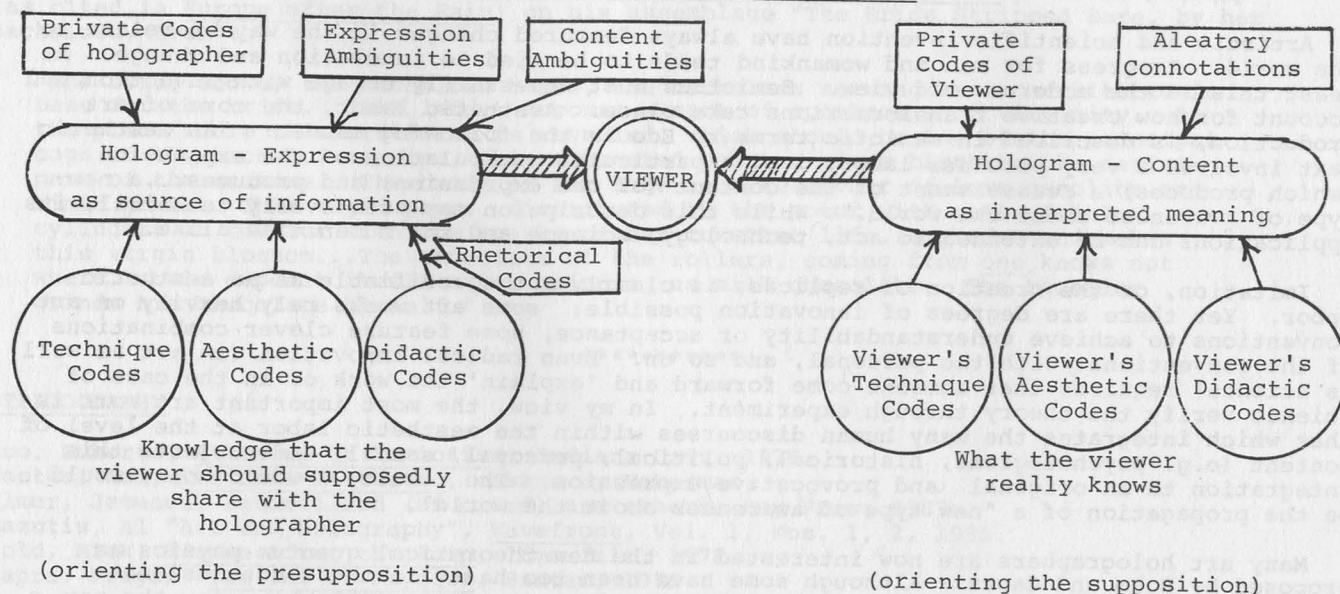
Private Codes of holographer

Expression Ambiguities

Content Ambiguities

Private Codes of Viewer

Aleatory Connotations

Hologram - Expression as source of information

VIEWER

Hologram - Content as interpreted meaning

Rhetorical Codes

Technique Codes

Aesthetic Codes

Didactic Codes

Viewer's Technique Codes

Viewer's Aesthetic Codes

Viewer's Didactic Codes

Knowledge that the viewer should supposedly share with the holographer

(orienting the presupposition)

What the viewer really knows

(orienting the supposition)